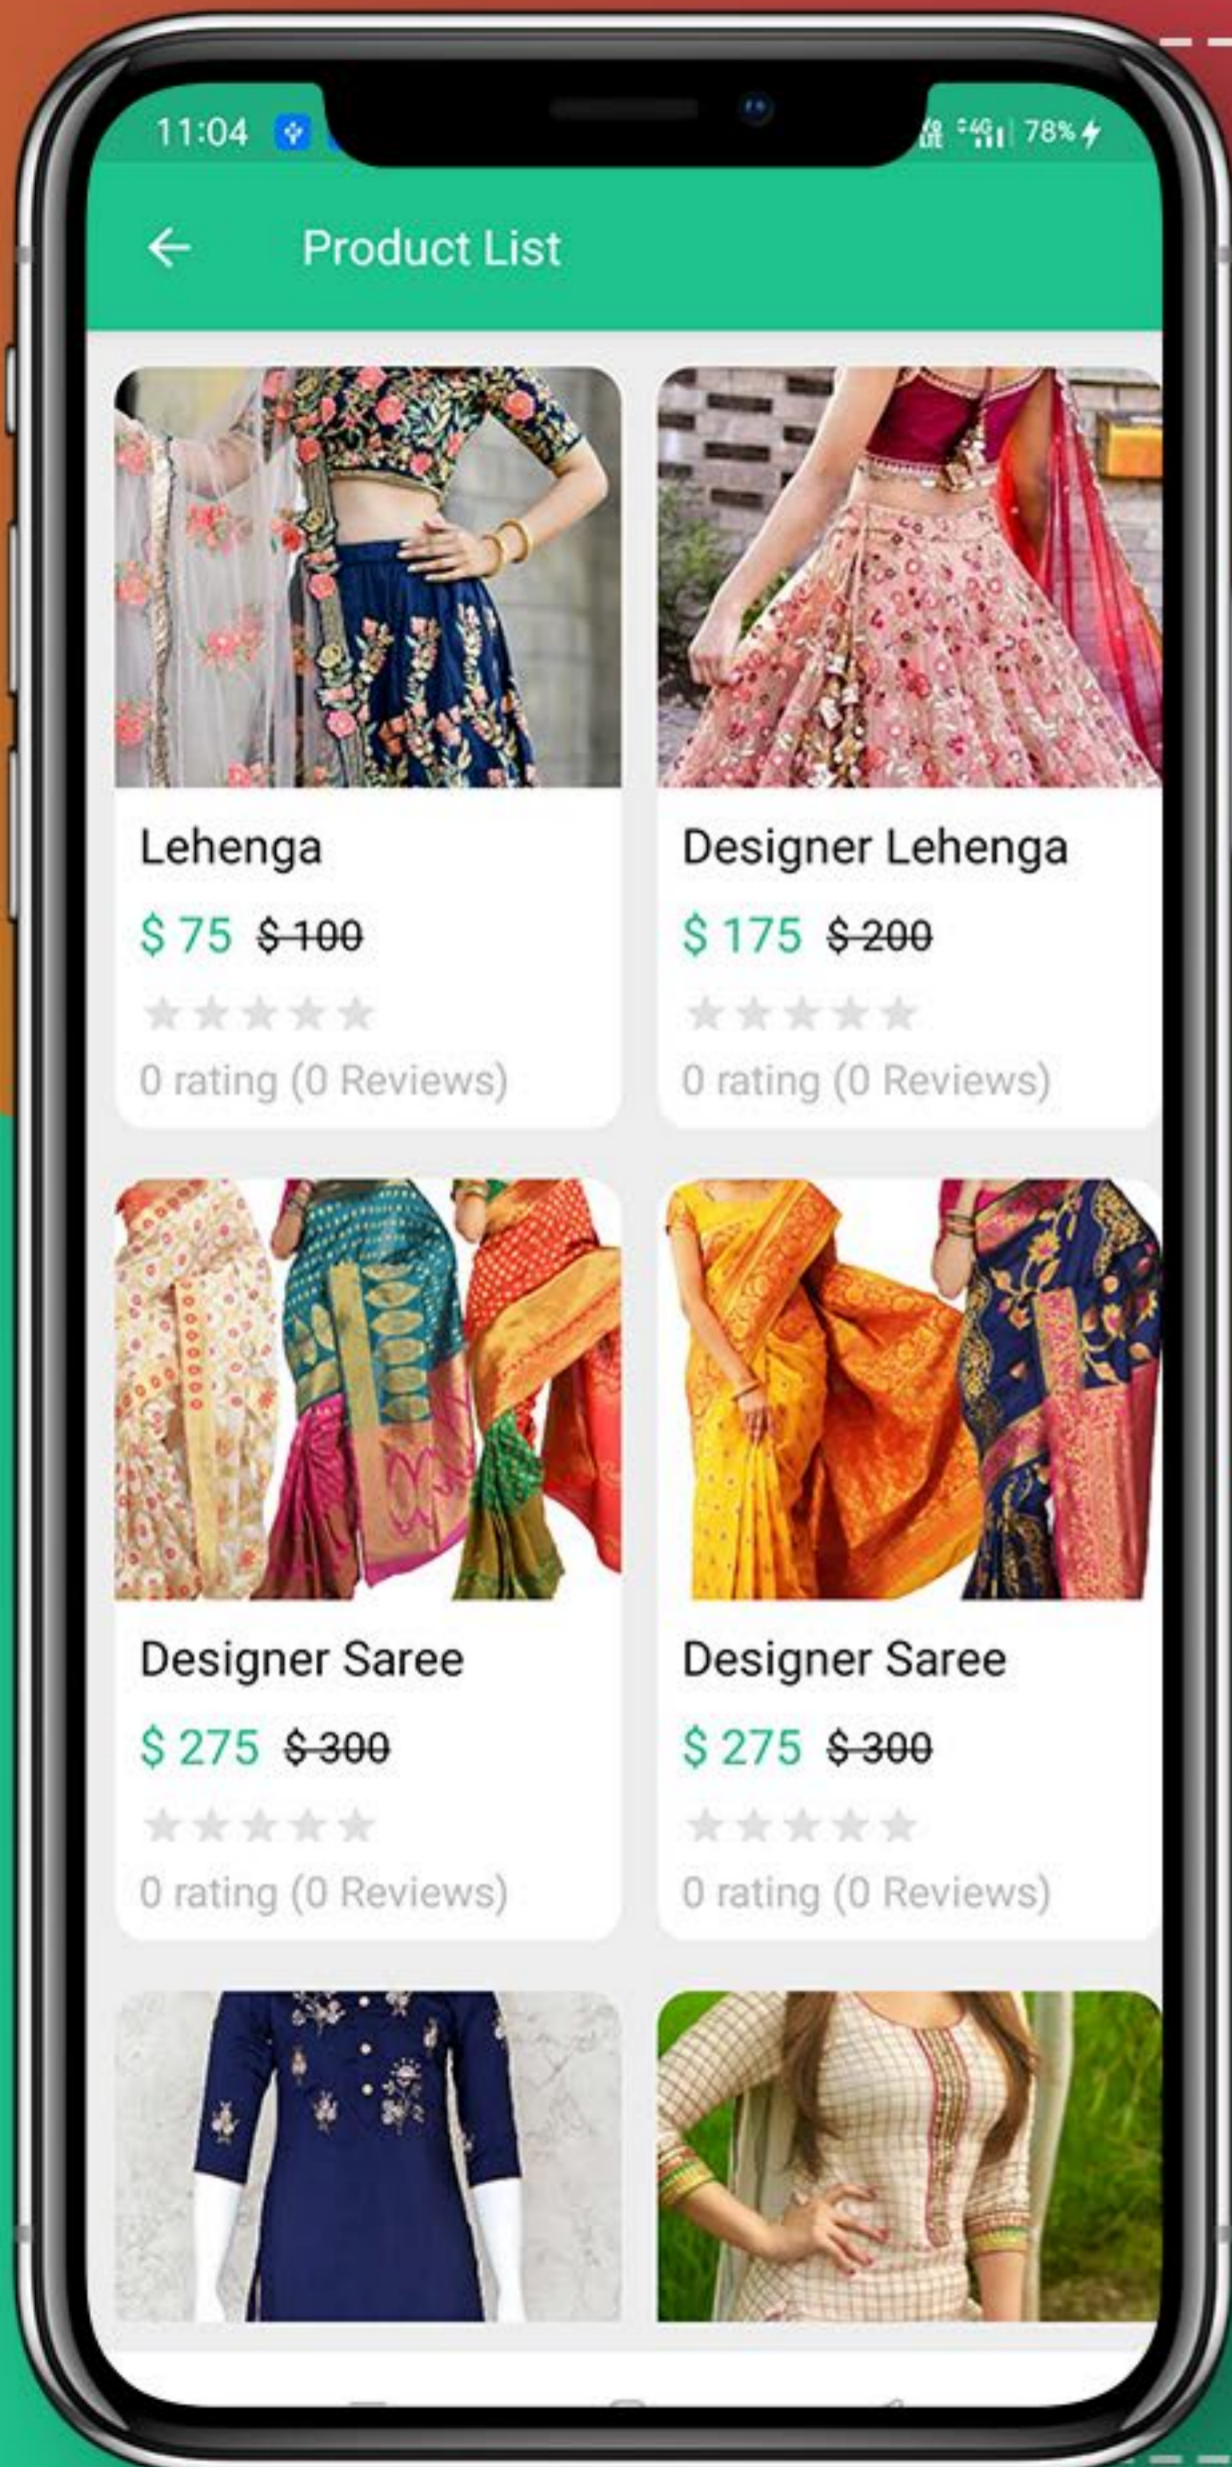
11:04

78%

Product List

Lehenga

$ 75 ~~$ 100~~

0 rating (0 Reviews)

Designer Lehenga

$ 175 ~~$ 200~~

0 rating (0 Reviews)

Designer Saree

$ 275 ~~$ 300~~

0 rating (0 Reviews)

Designer Saree

$ 275 ~~$ 300~~

0 rating (0 Reviews)